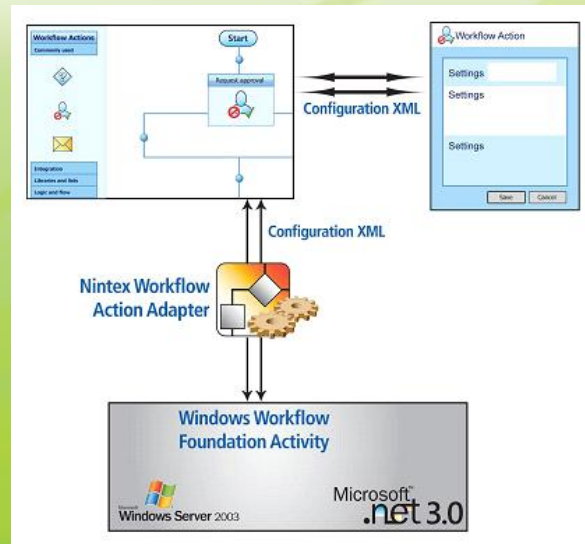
Workflow Actions
Commonly used

Integration
Libraries and lists
Logic and flow

Start

Request approval

Configuration XML

Workflow Action

Settings
Settings
Settings

Save
Cancel

Configuration XML

Nintex Workflow Action Adapter

Windows Workflow Foundation Activity

Microsoft Windows Server 2003

Microsoft .net 3.0